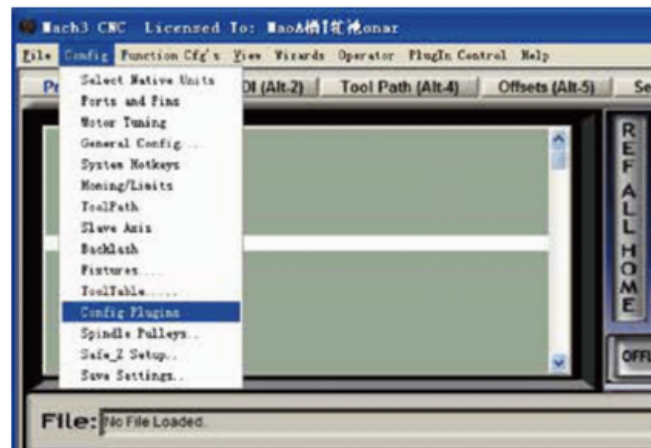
Mach3 CNC Licensed To: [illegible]

File Config Function Cfg's View Wizards Operator PlugIn Control Help

Pr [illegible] DI (Alt-2) Tool Path (Alt-4) Offsets (Alt-5) Se

Select Native Units
Ports and Pins
Motor Tuning
General Config...
System Hotkeys
Homing/Limits
ToolPath
Slave Axis
Backlash
Fixtures....
ToolTable.....
Config Plugins
Spindle Pulleys..
Safe_Z Setup..
Save Settings..

REF ALL HOME

OFF

File: No File Loaded.